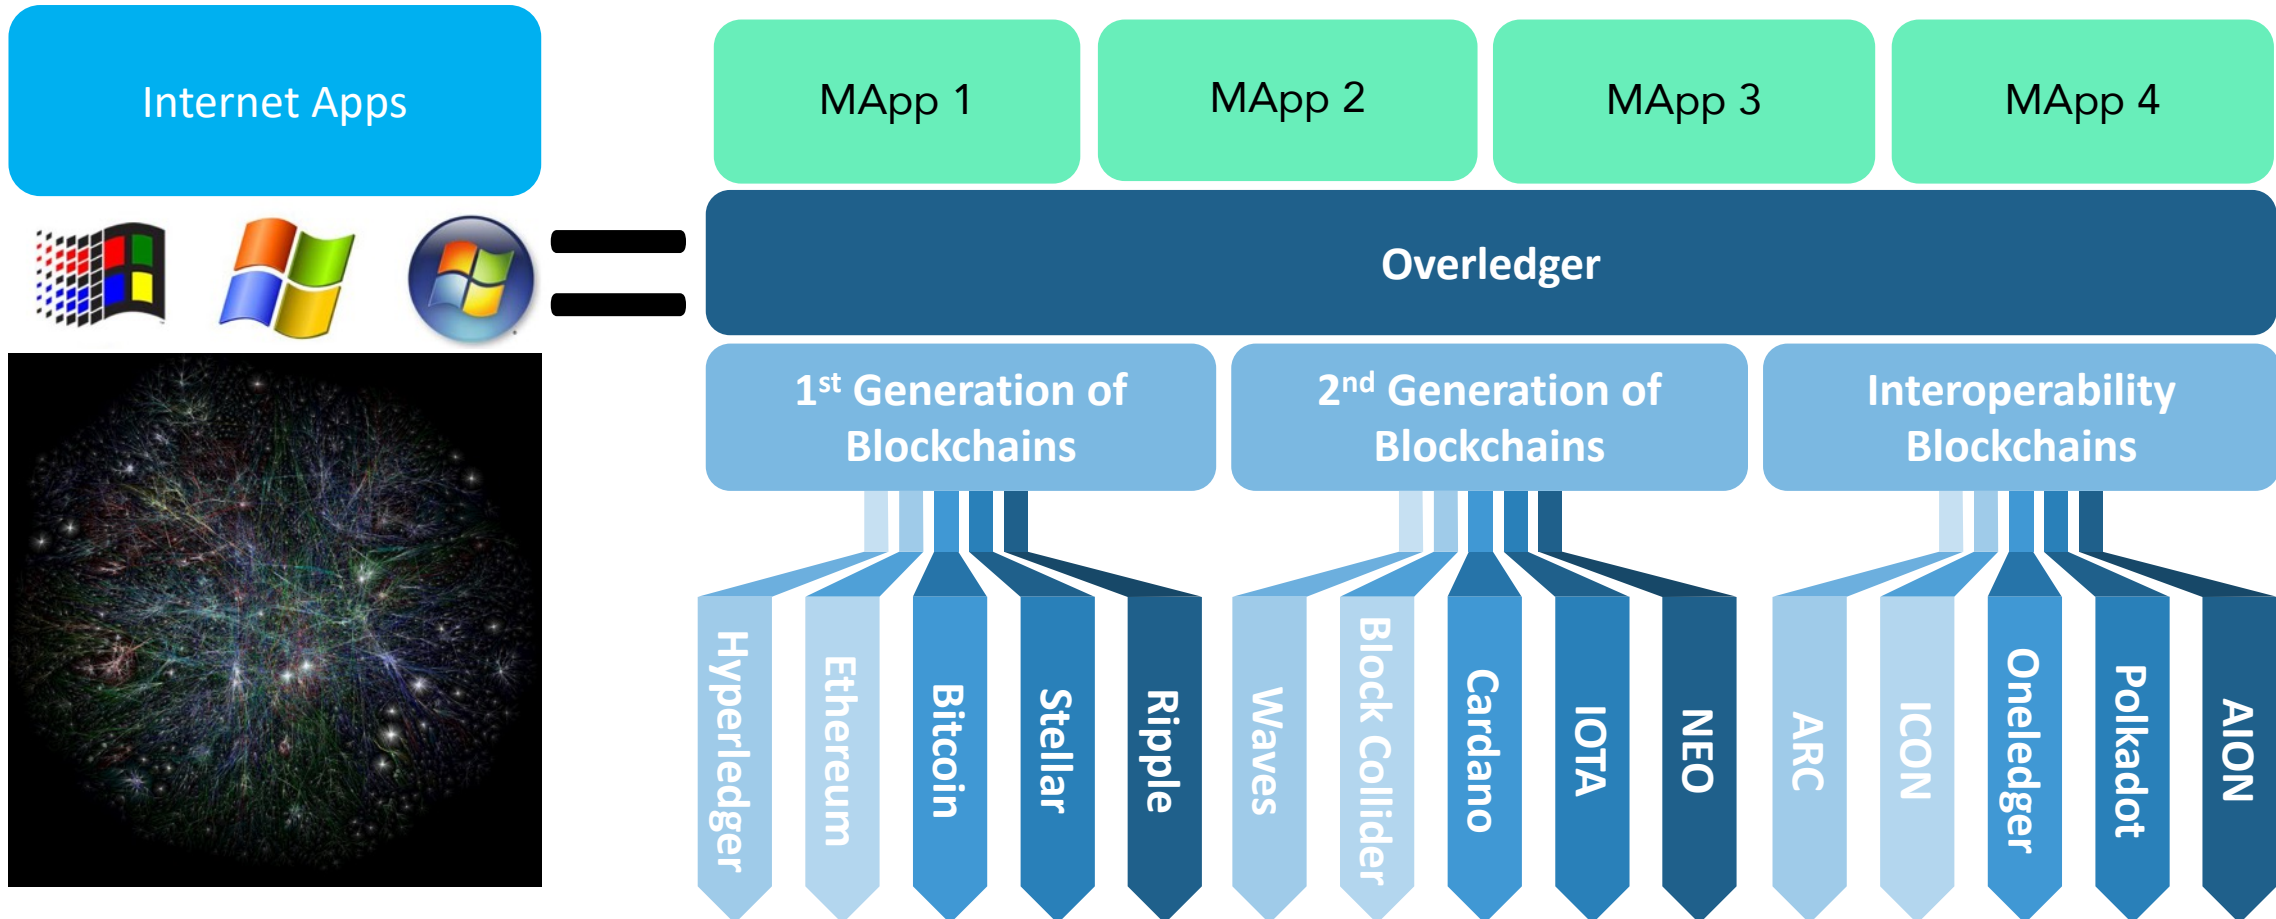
Internet Apps

MApp 1

MApp 2

MApp 3

MApp 4

Overledger

1$^{st}$ Generation of Blockchains

2$^{nd}$ Generation of Blockchains

Interoperability Blockchains

Hyperledger

Ethereum

Bitcoin

Stellar

Ripple

Waves

Block Collider

Cardano

IOTA

NEO

ARC

ICON

Oneledger

Polkadot

AION